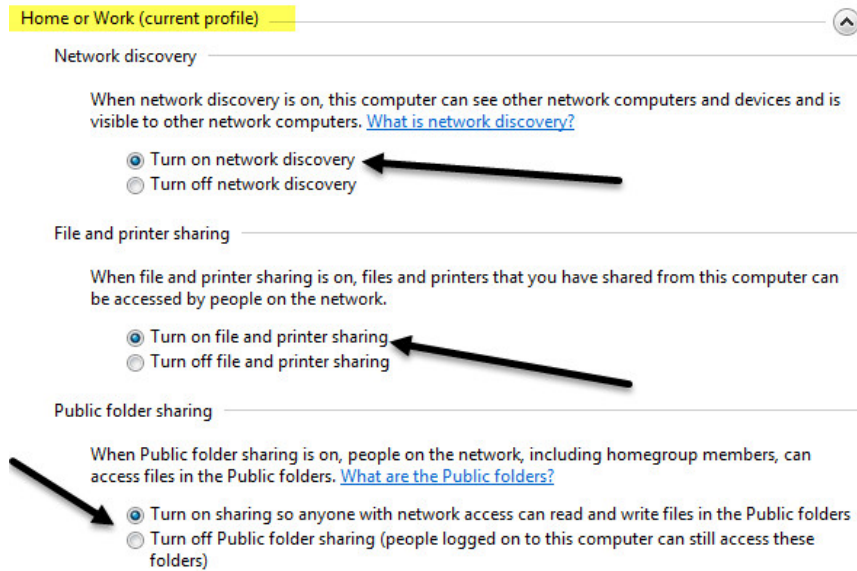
Home or Work (current profile)

Network discovery

When network discovery is on, this computer can see other network computers and devices and is visible to other network computers. What is network discovery?

Turn on network discovery
Turn off network discovery

File and printer sharing

When file and printer sharing is on, files and printers that you have shared from this computer can be accessed by people on the network.

Turn on file and printer sharing
Turn off file and printer sharing

Public folder sharing

When Public folder sharing is on, people on the network, including homegroup members, can access files in the Public folders. What are the Public folders?

Turn on sharing so anyone with network access can read and write files in the Public folders
Turn off Public folder sharing (people logged on to this computer can still access these folders)